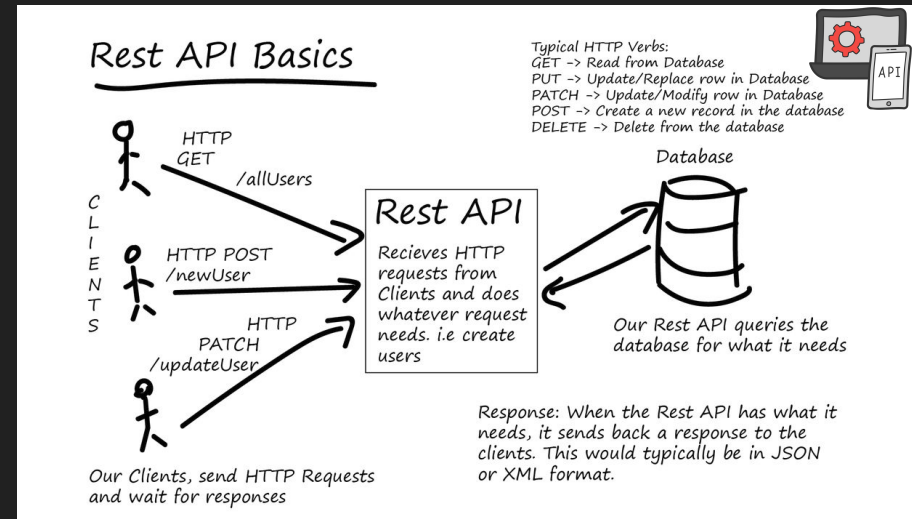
Rest API Basics

Typical HTTP Verbs:
GET -> Read from Database
PUT -> Update/Replace row in Database
PATCH -> Update/Modify row in Database
POST -> Create a new record in the database
DELETE -> Delete from the database

API

HTTP
GET
/allUsers

C
L
I
E
N
T
S

HTTP POST
/newUser

HTTP
PATCH
/updateUser

Rest API

Recieves HTTP requests from Clients and does whatever request needs. i.e create users

Database

Our Rest API queries the database for what it needs

Response: When the Rest API has what it needs, it sends back a response to the clients. This would typically be in JSON or XML format.

Our Clients, send HTTP Requests and wait for responses